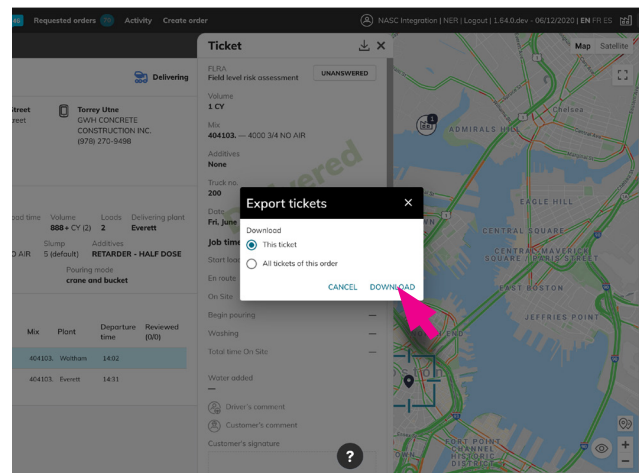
Requested orders Activity Create order

NASC Integration | NER | Logout | 1.64.0.dev - 06/12/2020 | EN FR ES

Delivering

Street
reet

Torrey Utne
GWH CONCRETE CONSTRUCTION INC.
(978) 270-9498

oad time Volume 888+ CY (2) Loads 2 Delivering plant Everett

Slump 5 (default) Additives RETARDER - HALF DOSE
D AIR

Pouring mode crane and bucket

| Mix | Plant | Departure time | Reviewed (0/0) |
|---|---|---|---|
| 404103. | Waltham | 14:02 | |
| 404103. | Everett | 14:31 | |

Ticket

FLRA
Field level risk assessment
UNANSWERED

Volume
1 CY

Mix
404103. — 4000 3/4 NO AIR

Additives
None

Truck no.
200

Date
Fri, June

Job time

Start load

En route

On Site

Begin pouring —

Washing —

Total time On Site —

Water added
—

Driver's comment

Customer's comment

Customer's signature

Export tickets

Download
This ticket
All tickets of this order

CANCEL DOWNLOAD

Map Satellite

ADMIRALS HILL
Chelsea
EAGLE HILL
CENTRAL SQUARE
CENTRAL MAVERICK SQUARE PARIS STREET
EAST BOSTON
JEFFRIES POINT
FORT POINT CHANNEL HISTORIC DISTRICT